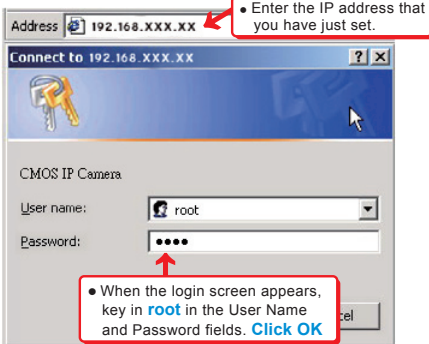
Address 192.168.XXX.XX

● Enter the IP address that you have just set.

Connect to 192.168.XXX.XX

?

CMOS IP Camera

User name: root

Password: ●●●●

● When the login screen appears, key in root in the User Name and Password fields. Click OK

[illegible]cel